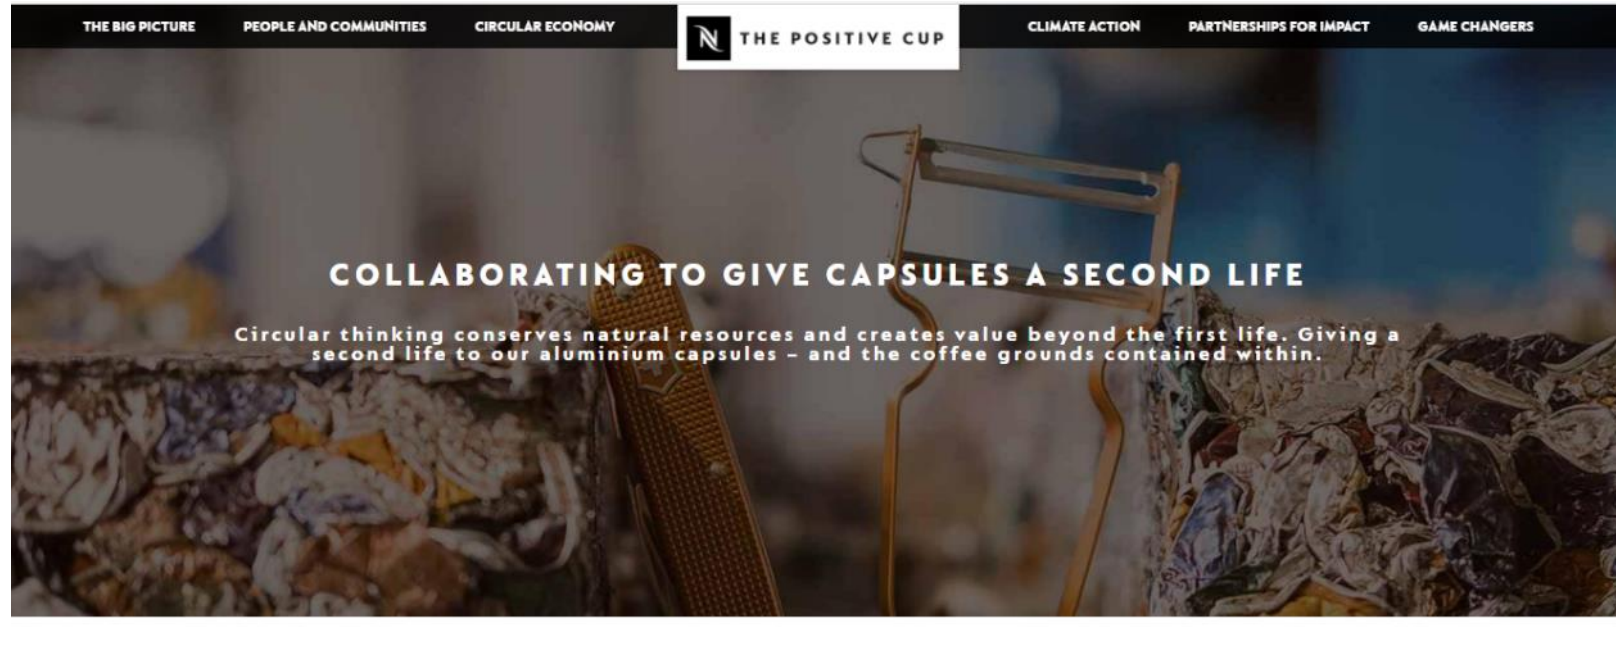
THE BIG PICTURE PEOPLE AND COMMUNITIES CIRCULAR ECONOMY

N THE POSITIVE CUP

CLIMATE ACTION PARTNERSHIPS FOR IMPACT GAME CHANGERS

COLLABORATING TO GIVE CAPSULES A SECOND LIFE

Circular thinking conserves natural resources and creates value beyond the first life. Giving a second life to our aluminium capsules – and the coffee grounds contained within.